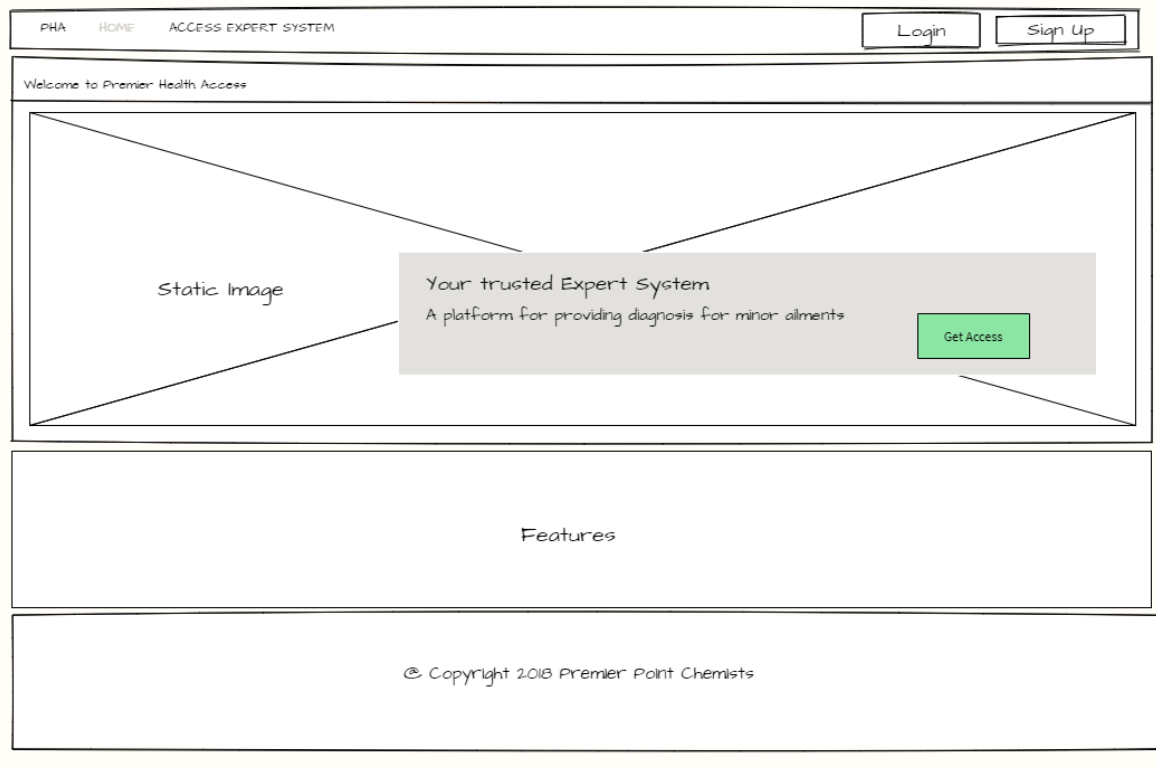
PHA HOME ACCESS EXPERT SYSTEM

Login

Sign Up

Welcome to Premier Health Access

Static Image

Your trusted Expert System

A platform for providing diagnosis for minor ailments

Get Access

Features

© Copyright 2018 Premier Point Chemists